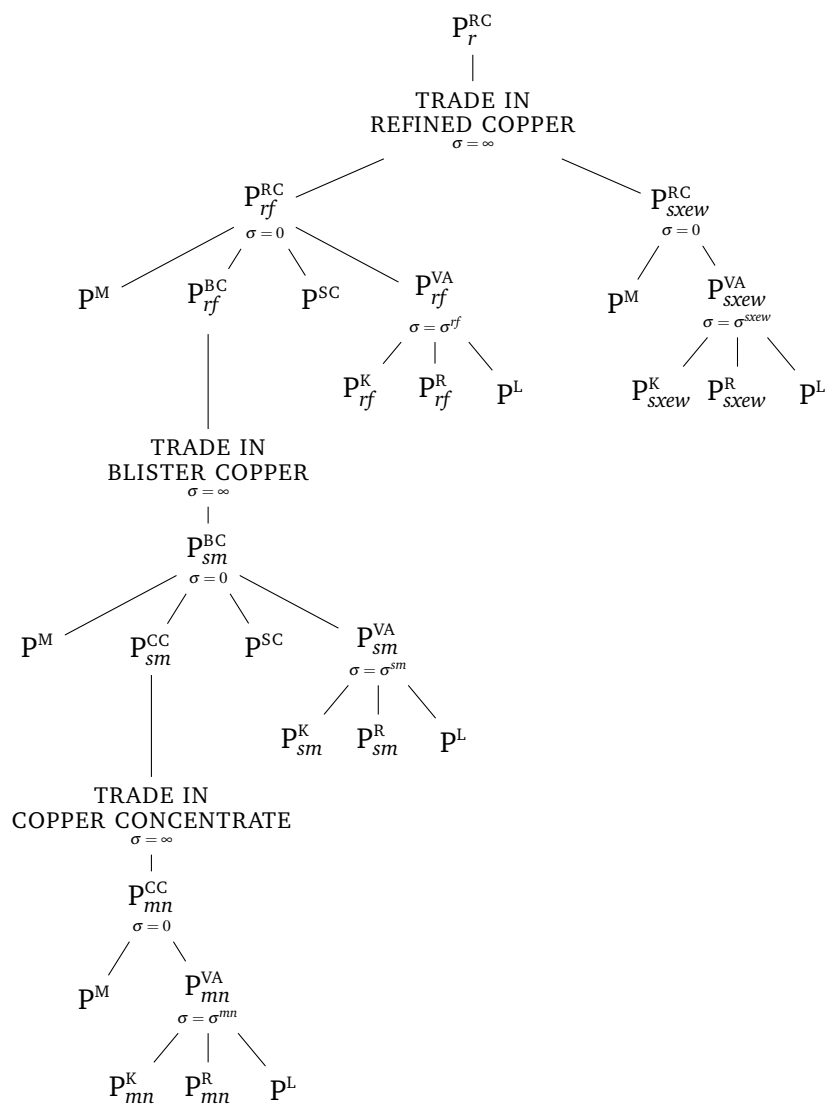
$P_r^{RC}$

TRADE IN
REFINED COPPER
$\sigma = \infty$

$P_{rf}^{RC}$
$\sigma = 0$

$P_{sxew}^{RC}$
$\sigma = 0$

$P^M$ $P_{rf}^{BC}$ $P^{SC}$ $P_{rf}^{VA}$

$\sigma = \sigma^{rf}$

$P_{rf}^K$ $P_{rf}^R$ $P^L$

$P^M$ $P_{sxew}^{VA}$

$\sigma = \sigma^{sxew}$

$P_{sxew}^K$ $P_{sxew}^R$ $P^L$

TRADE IN
BLISTER COPPER
$\sigma = \infty$

$P_{sm}^{BC}$
$\sigma = 0$

$P^M$ $P_{sm}^{CC}$ $P^{SC}$ $P_{sm}^{VA}$

$\sigma = \sigma^{sm}$

$P_{sm}^K$ $P_{sm}^R$ $P^L$

TRADE IN
COPPER CONCENTRATE
$\sigma = \infty$

$P_{mn}^{CC}$
$\sigma = 0$

$P^M$ $P_{mn}^{VA}$

$\sigma = \sigma^{mn}$

$P_{mn}^K$ $P_{mn}^R$ $P^L$